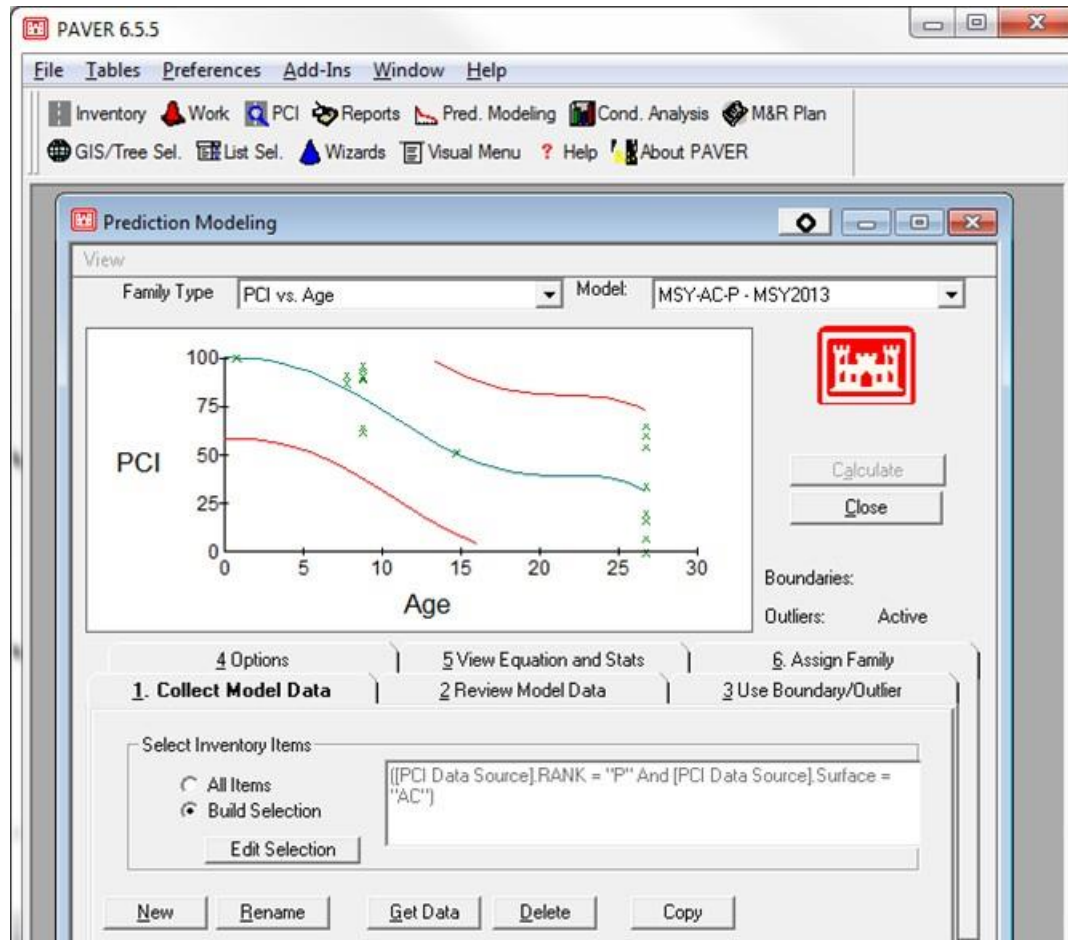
PAVER 6.5.5

File Tables Preferences Add-Ins Window Help

Inventory Work PCI Reports Pred. Modeling Cond. Analysis M&R Plan

GIS/Tree Sel. List Sel. Wizards Visual Menu ? Help About PAVER

Prediction Modeling

View

Family Type PCI vs. Age

Model: MSY-AC-P - MSY2013

PCI

100

75

50

25

0

0 5 10 15 20 25 30

Age

Calculate

Close

Boundaries:

Outliers: Active

4 Options

5 View Equation and Stats

6. Assign Family

1. Collect Model Data

2 Review Model Data

3 Use Boundary/Outlier

Select Inventory Items

All Items

Build Selection

Edit Selection

([PCI Data Source].RANK = "P" And [PCI Data Source].Surface = "AC")

New Rename Get Data Delete Copy